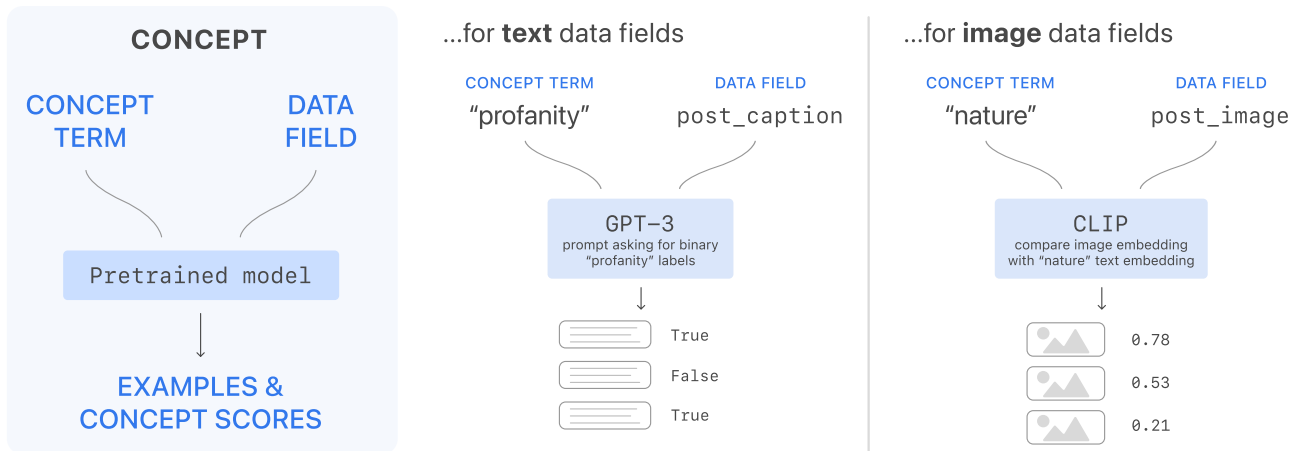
CONCEPT

CONCEPT TERM

DATA FIELD

Pretrained model

EXAMPLES & CONCEPT SCORES

...for **text** data fields

CONCEPT TERM

DATA FIELD

"profanity"

post_caption

GPT-3
prompt asking for binary "profanity" labels

True

False

True

...for **image** data fields

CONCEPT TERM

DATA FIELD

"nature"

post_image

CLIP
compare image embedding with "nature" text embedding

0.78

0.53

0.21